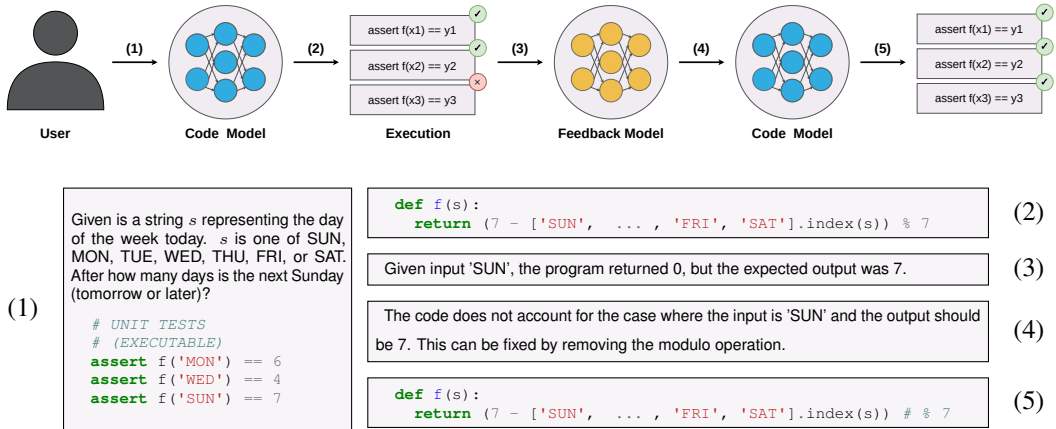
User

(1)

Code Model

(2)

assert f(x1) == y1

assert f(x2) == y2

assert f(x3) == y3

Execution

(3)

Feedback Model

(4)

Code Model

(5)

assert f(x1) == y1

assert f(x2) == y2

assert f(x3) == y3

(1)

Given is a string $s$ representing the day of the week today. $s$ is one of SUN, MON, TUE, WED, THU, FRI, or SAT. After how many days is the next Sunday (tomorrow or later)?

# UNIT TESTS
# (EXECUTABLE)
assert f('MON') == 6
assert f('WED') == 4
assert f('SUN') == 7

def f(s):
  return (7 - ['SUN', ... , 'FRI', 'SAT'].index(s)) % 7

(2)

Given input 'SUN', the program returned 0, but the expected output was 7.

(3)

The code does not account for the case where the input is 'SUN' and the output should be 7. This can be fixed by removing the modulo operation.

(4)

def f(s):
  return (7 - ['SUN', ... , 'FRI', 'SAT'].index(s)) # % 7

(5)